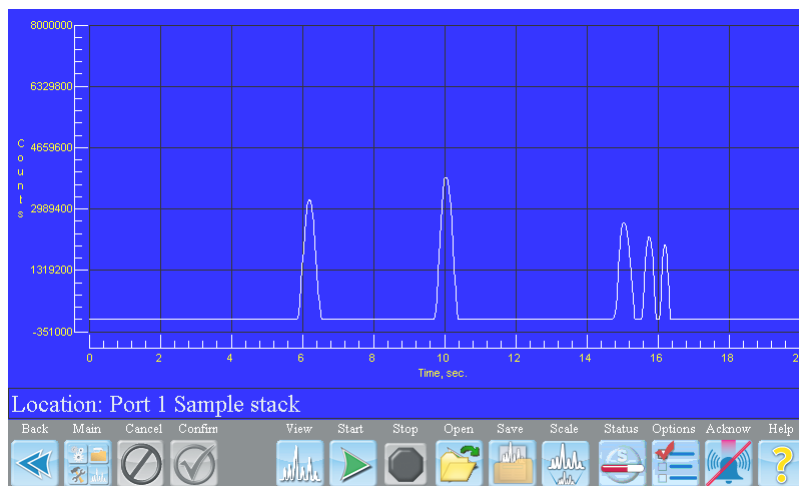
8000000
6329800
4659600
2989400
1319200
-351000
Counts
0 2 4 6 8 10 12 14 16 18 2
Time, sec.

Location: Port 1 Sample stack

Back Main Cancel Confirm View Start Stop Open Save Scale Status Options Acknow Help